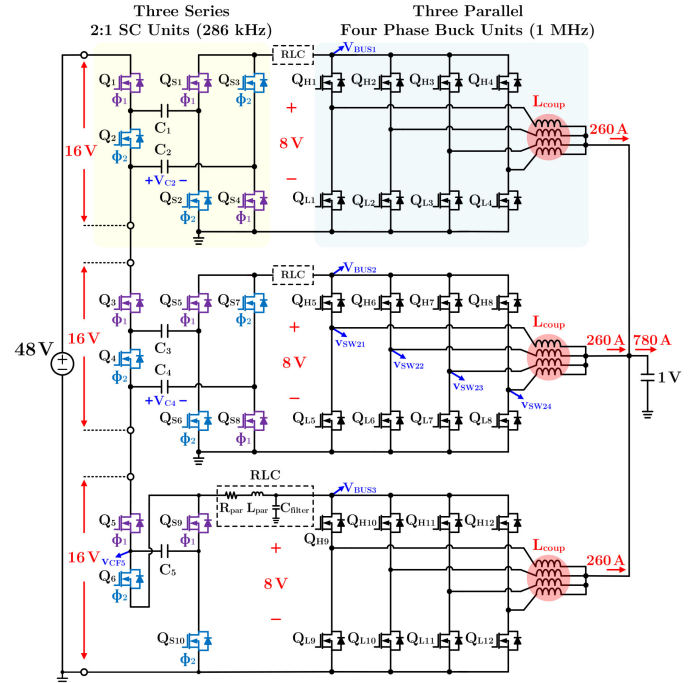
Three Series
2:1 SC Units (286 kHz)

Three Parallel
Four Phase Buck Units (1 MHz)

RLC
$V_{BUS1}$
$Q_1$ $\Phi_1$
$Q_{S1}$ $\Phi_1$
$Q_{S3}$ $\Phi_2$
$Q_{H1}$ $Q_{H2}$ $Q_{H3}$ $Q_{H4}$
$L_{coup}$
260 A
$C_1$
$Q_2$ $\Phi_2$
$C_2$
16 V
+
8 V
−
$+V_{C2}-$
$Q_{S2}$ $\Phi_2$
$Q_{S4}$ $\Phi_1$
$Q_{L1}$ $Q_{L2}$ $Q_{L3}$ $Q_{L4}$

RLC
$V_{BUS2}$
$Q_3$ $\Phi_1$
$Q_{S5}$ $\Phi_1$
$Q_{S7}$ $\Phi_2$
$Q_{H5}$ $Q_{H6}$ $Q_{H7}$ $Q_{H8}$
$L_{coup}$
16 V
+
$C_3$
$V_{SW21}$
$V_{SW22}$
260 A
780 A
48 V
$Q_4$ $\Phi_2$
8 V
$V_{SW23}$
1 V
$C_4$
$+V_{C4}-$
−
$V_{SW24}$
$Q_{S6}$ $\Phi_2$
$Q_{S8}$ $\Phi_1$
$Q_{L5}$ $Q_{L6}$ $Q_{L7}$ $Q_{L8}$

RLC
$V_{BUS3}$
$Q_5$ $\Phi_1$
$Q_{S9}$ $\Phi_1$
$R_{par}$ $L_{par}$ $C_{filter}$
$Q_{H10}$ $Q_{H11}$ $Q_{H12}$
$Q_{H9}$
$L_{coup}$
16 V
$V_{CF5}$
+
260 A
$Q_6$ $\Phi_2$
$C_5$
8 V
−
$Q_{S10}$ $\Phi_2$
$Q_{L9}$ $Q_{L10}$ $Q_{L11}$ $Q_{L12}$